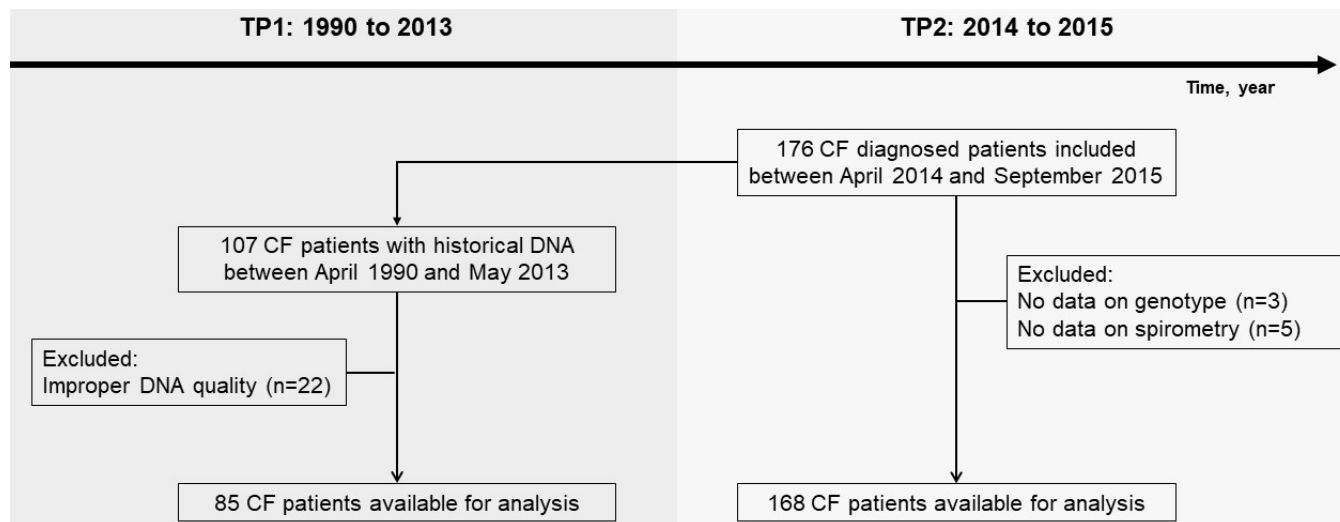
TP1: 1990 to 2013

TP2: 2014 to 2015

Time, year

176 CF diagnosed patients included between April 2014 and September 2015

107 CF patients with historical DNA between April 1990 and May 2013

Excluded:
No data on genotype (n=3)
No data on spirometry (n=5)

Excluded:
Improper DNA quality (n=22)

85 CF patients available for analysis

168 CF patients available for analysis